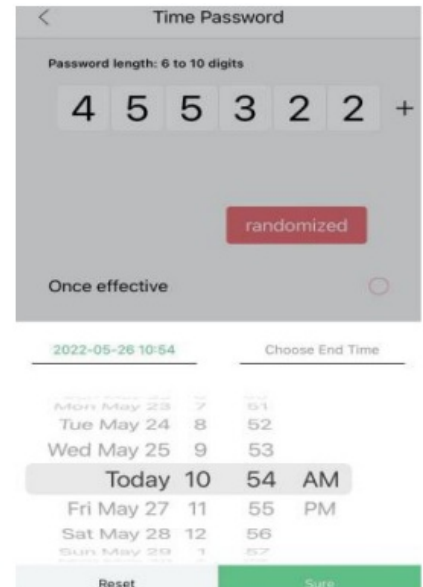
<

Time Password

Password length: 6 to 10 digits

4 5 5 3 2 2 +

randomized

Once effective

2022-05-26 10:54

Choose End Time

| Mon May 23 | 7 | 51 | |
|---|---|---|---|
| Tue May 24 | 8 | 52 | |
| Wed May 25 | 9 | 53 | |
| Today | 10 | 54 | AM |
| Fri May 27 | 11 | 55 | PM |
| Sat May 28 | 12 | 56 | |
| Sun May 29 | 1 | 57 | |

Reset

Sure